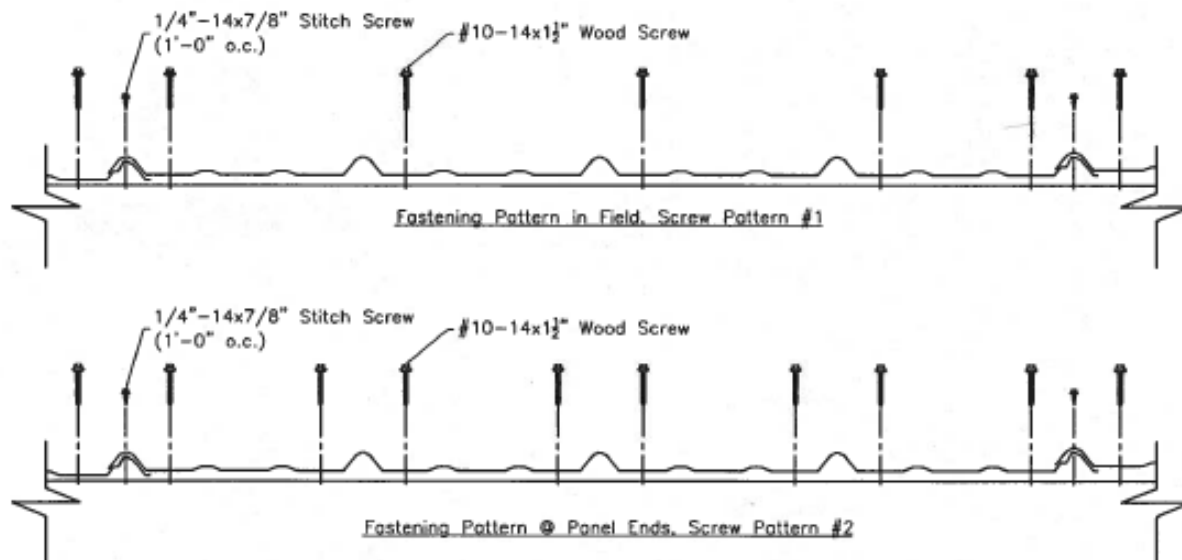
1/4"–14x7/8" Stitch Screw
(1'–0" o.c.)

#10–14x$1\frac{1}{2}$" Wood Screw

Fastening Pattern in Field, Screw Pattern #1

1/4"–14x7/8" Stitch Screw
(1'–0" o.c.)

#10–14x$1\frac{1}{2}$" Wood Screw

Fastening Pattern @ Panel Ends, Screw Pattern #2